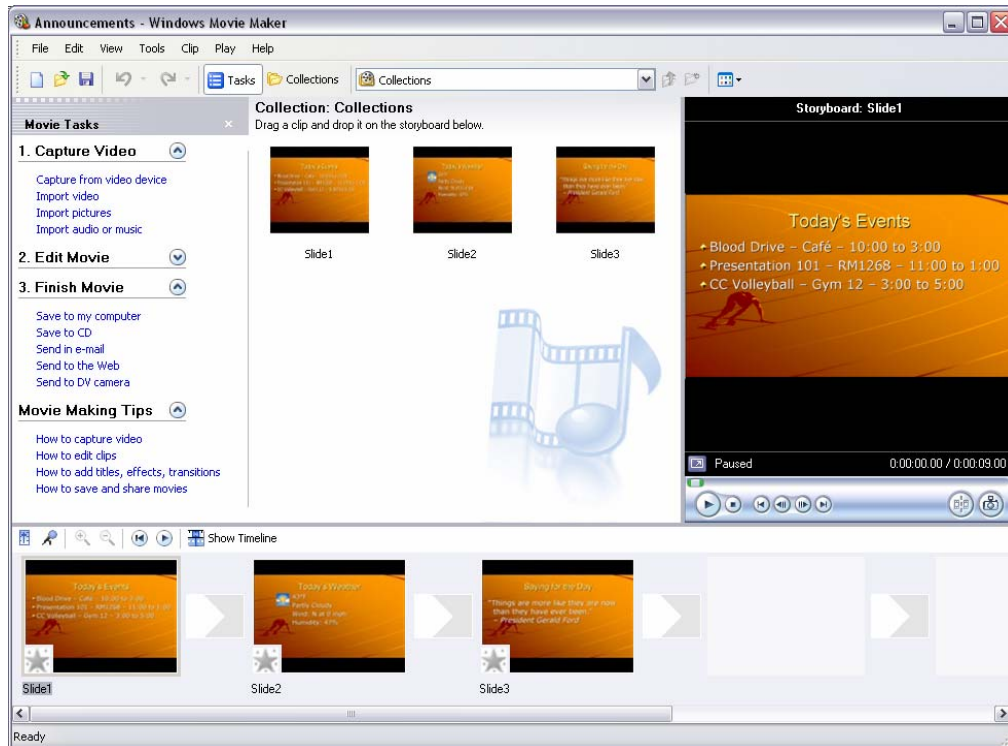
Announcements - Windows Movie Maker

File Edit View Tools Clip Play Help

Tasks Collections Collections

Movie Tasks

1. Capture Video

Capture from video device
Import video
Import pictures
Import audio or music

2. Edit Movie

3. Finish Movie

Save to my computer
Save to CD
Send in e-mail
Send to the Web
Send to DV camera

Movie Making Tips

How to capture video
How to edit clips
How to add titles, effects, transitions
How to save and share movies

Collection: Collections
Drag a clip and drop it on the storyboard below.

Slide1 Slide2 Slide3

Storyboard: Slide1

Today's Events
• Blood Drive – Café – 10:00 to 3:00
• Presentation 101 – RM1268 – 11:00 to 1:00
• CC Volleyball – Gym 12 – 3:00 to 5:00

Paused 0:00:00.00 / 0:00:09.00

Show Timeline

Today's Events
• Blood Drive – Café – 10:00 to 3:00
• Presentation 101 – RM1268 – 11:00 to 1:00
• CC Volleyball – Gym 12 – 3:00 to 5:00

Today's Weather
Partly Cloudy
Humidity: 67%

Saying for the Day
"Things are more like they are now than they have ever been."
– President Gerald Ford

Slide1 Slide2 Slide3

Ready